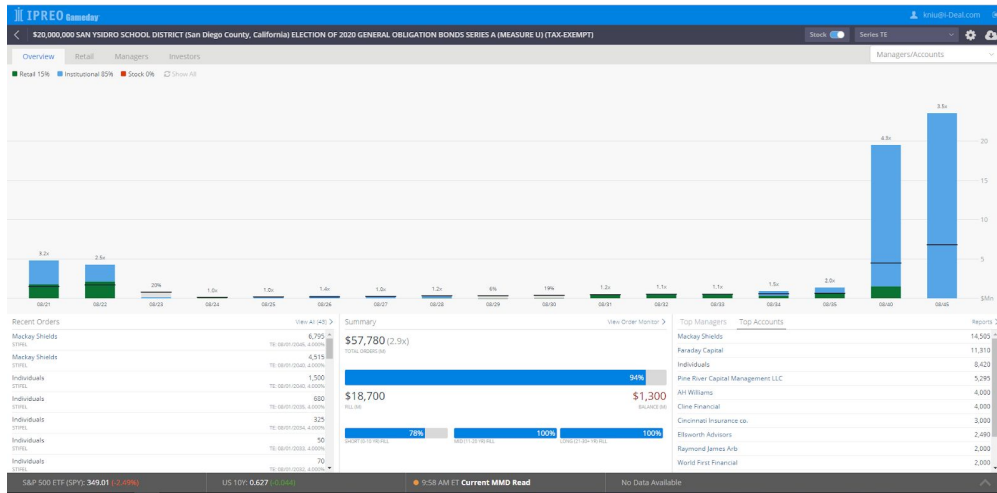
IPREO Gameday

kniu@i-Deal.com

$20,000,000 SAN YSIDRO SCHOOL DISTRICT (San Diego County, California) ELECTION OF 2020 GENERAL OBLIGATION BONDS SERIES A (MEASURE U) (TAX-EXEMPT)

Stock

Series TE

Overview Retail Managers Investors

Managers/Accounts

Retail 15% Institutional 85% Stock 0% Show All

| 08/21 | 08/22 | 08/23 | 08/24 | 08/25 | 08/26 | 08/27 | 08/28 | 08/29 | 08/30 | 08/31 | 08/32 | 08/33 | 08/34 | 08/35 | 08/40 | 08/45 |
|---|---|---|---|---|---|---|---|---|---|---|---|---|---|---|---|---|
| 3.2x | 2.5x | 23% | 1.0x | 1.0x | 1.4x | 1.0x | 1.2x | 6% | 19% | 1.2x | 1.1x | 1.1x | 1.5x | 2.0x | 4.8x | 3.5x |

20 15 10 5 $Mn

Recent Orders View All (45)

Mackay Shields STIFEL 6,795 TE: 08/01/2040, 4.000%
Mackay Shields STIFEL 4,515 TE: 08/01/2040, 4.000%
Individuals STIFEL 1,500 TE: 08/01/2040, 4.000%
Individuals STIFEL 680 TE: 08/01/2040, 4.000%
Individuals STIFEL 325 TE: 08/01/2040, 4.000%
Individuals STIFEL 50 TE: 08/01/2040, 4.000%
Individuals STIFEL 70 TE: 08/01/2032, 4.000%

Summary View Order Monitor

$57,780 (2.9x) TOTAL ORDERS (M)

94%

$18,700 FILL (M)

$1,300 BALANCE (M)

78% SHORT (0-10 YR) FILL
100% MID (11-20 YR) FILL
100% LONG (21-30+ YR) FILL

Top Managers Top Accounts Reports

Mackay Shields 14,505
Faraday Capital 11,310
Individuals 8,420
Pine River Capital Management LLC 5,295
AH Williams 4,000
Cline Financial 4,000
Cincinnati Insurance co. 3,000
Ellsworth Advisors 2,490
Raymond James Arb 2,000
World First Financial 2,000

S&P 500 ETF (SPY): 349.01 (-2.49%) US 10Y: 0.627 (-0.044) 9:58 AM ET Current MMD Read No Data Available